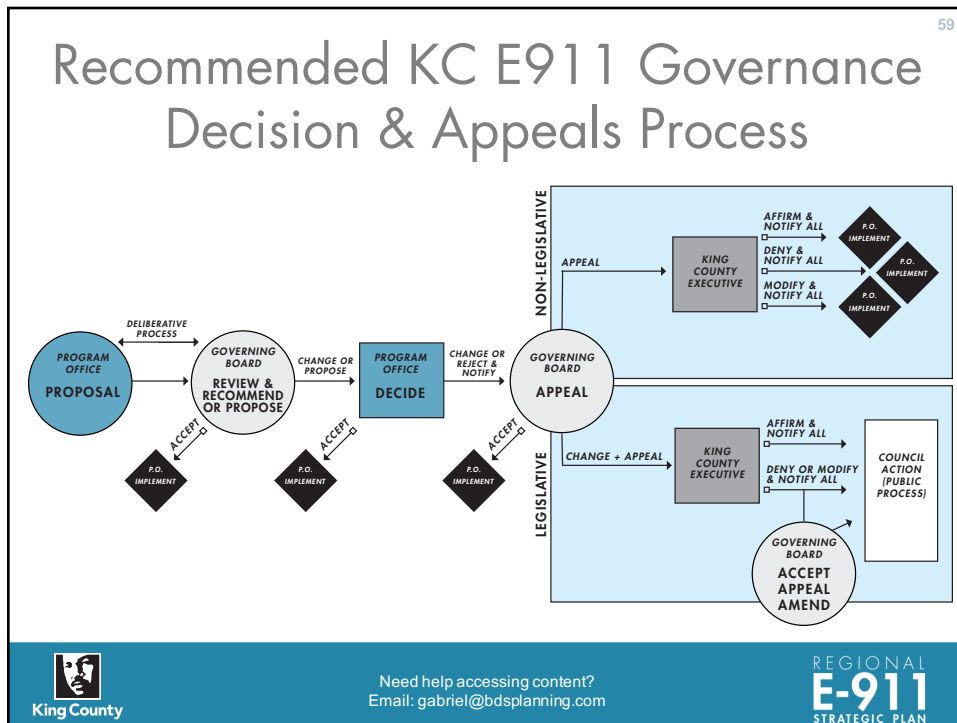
59

Recommended KC E911 Governance Decision & Appeals Process

PROGRAM OFFICE
PROPOSAL

DELIBERATIVE PROCESS

GOVERNING BOARD
REVIEW & RECOMMEND OR PROPOSE

ACCEPT

P.O. IMPLEMENT

CHANGE OR PROPOSE

PROGRAM OFFICE
DECIDE

ACCEPT

P.O. IMPLEMENT

CHANGE OR REJECT & NOTIFY

GOVERNING BOARD
APPEAL

ACCEPT

P.O. IMPLEMENT

NON-LEGISLATIVE

APPEAL

KING COUNTY EXECUTIVE

AFFIRM & NOTIFY ALL

DENY & NOTIFY ALL

MODIFY & NOTIFY ALL

P.O. IMPLEMENT

P.O. IMPLEMENT

P.O. IMPLEMENT

LEGISLATIVE

CHANGE + APPEAL

KING COUNTY EXECUTIVE

AFFIRM & NOTIFY ALL

DENY OR MODIFY & NOTIFY ALL

COUNCIL ACTION (PUBLIC PROCESS)

GOVERNING BOARD
ACCEPT APPEAL AMEND

King County

Need help accessing content?
Email: gabriel@bdsplanning.com

REGIONAL
E-911
STRATEGIC PLAN